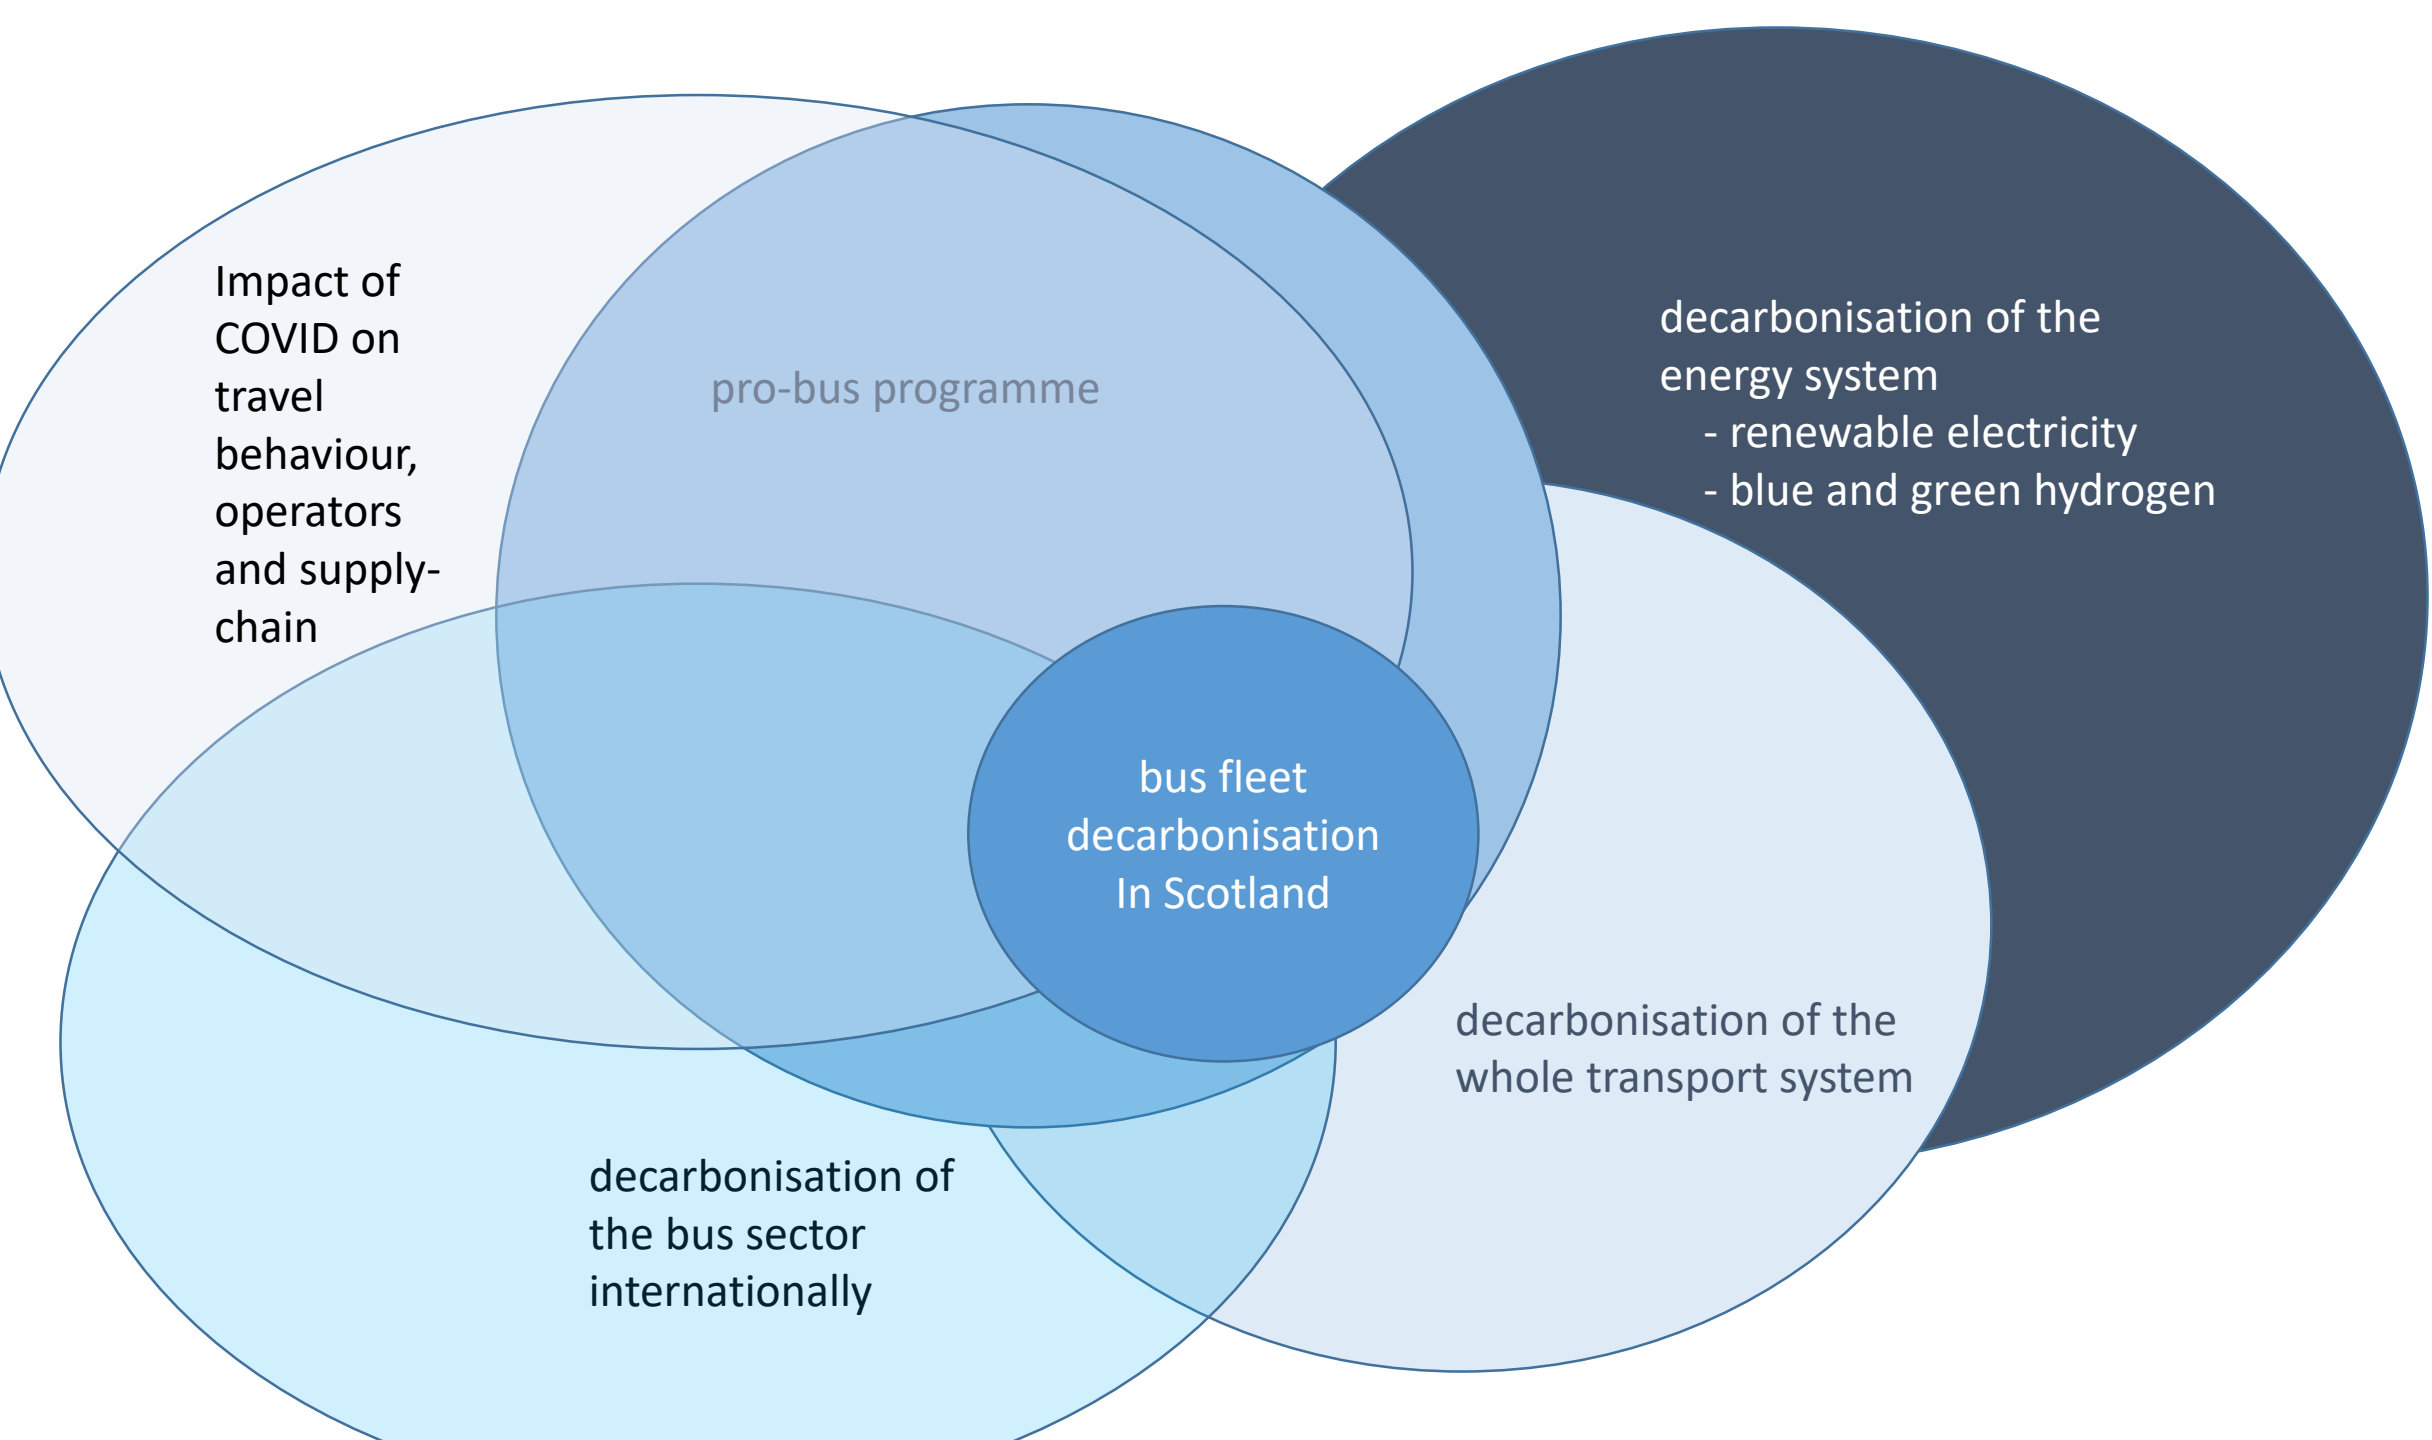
Impact of COVID on travel behaviour, operators and supply-chain

pro-bus programme

decarbonisation of the energy system
- renewable electricity
- blue and green hydrogen

bus fleet decarbonisation In Scotland

decarbonisation of the whole transport system

decarbonisation of the bus sector internationally